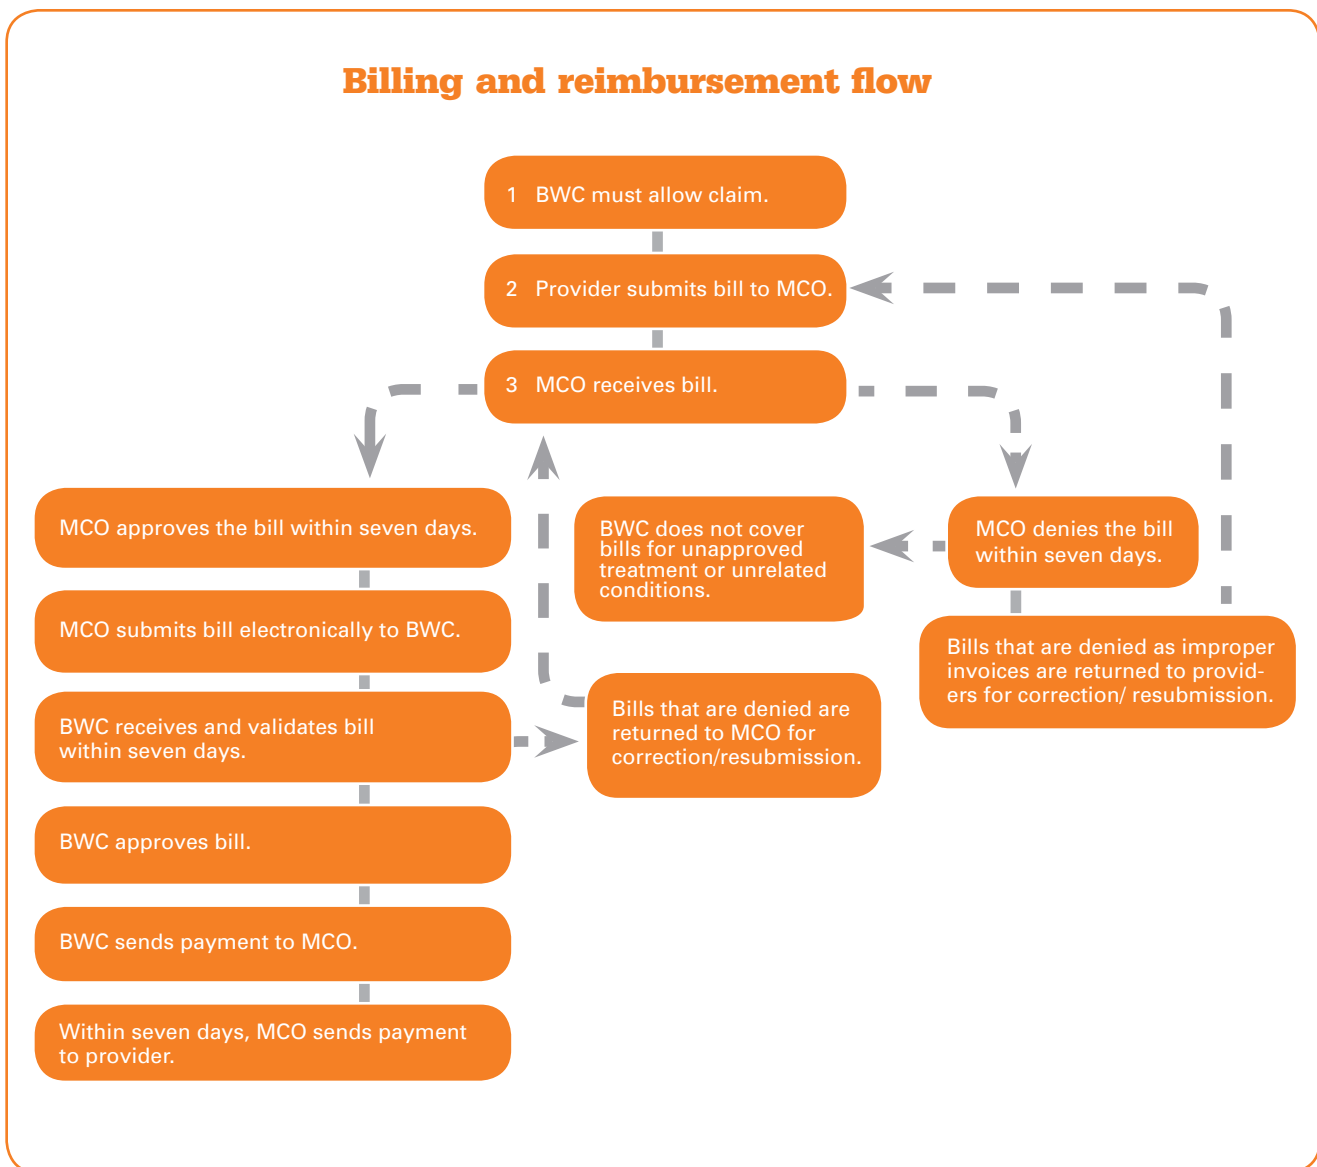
Billing and reimbursement flow

1 BWC must allow claim.

2 Provider submits bill to MCO.

3 MCO receives bill.

MCO approves the bill within seven days.

MCO submits bill electronically to BWC.

BWC receives and validates bill within seven days.

BWC approves bill.

BWC sends payment to MCO.

Within seven days, MCO sends payment to provider.

BWC does not cover bills for unapproved treatment or unrelated conditions.

MCO denies the bill within seven days.

Bills that are denied as improper invoices are returned to providers for correction/ resubmission.

Bills that are denied are returned to MCO for correction/resubmission.